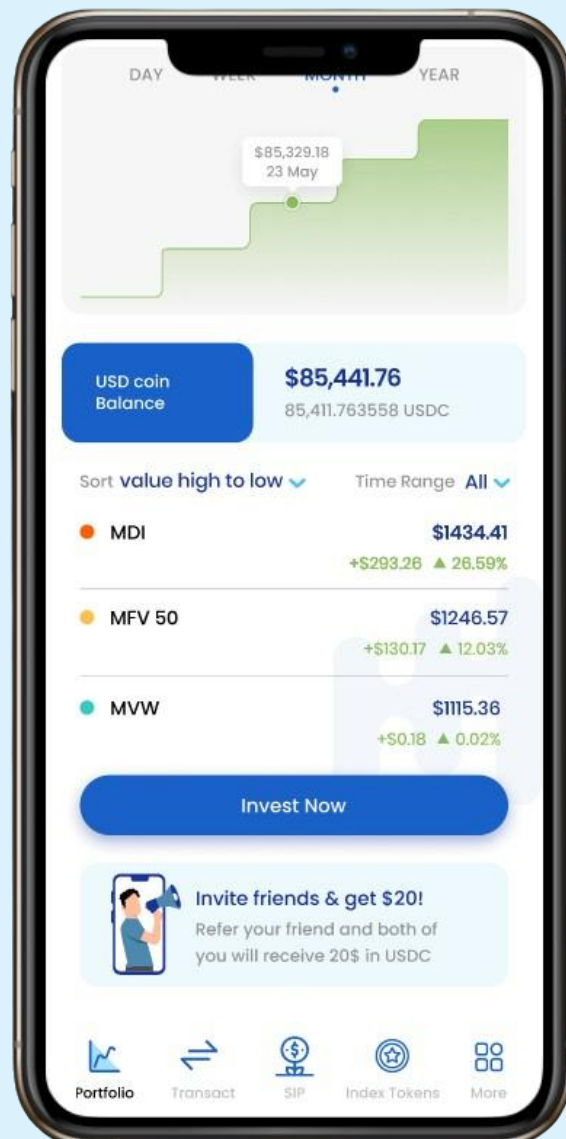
DAY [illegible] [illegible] YEAR

$85,329.18
23 May

USD coin Balance

$85,441.76
85,411.763558 USDC

Sort value high to low

Time Range All

MDI
$1434.41
+$293.26 ▲ 26.59%

MFV 50
$1246.57
+$130.17 ▲ 12.03%

MVW
$1115.36
+$0.18 ▲ 0.02%

Invest Now

Invite friends & get $20!
Refer your friend and both of you will receive 20$ in USDC

Portfolio
Transact
SIP
Index Tokens
More